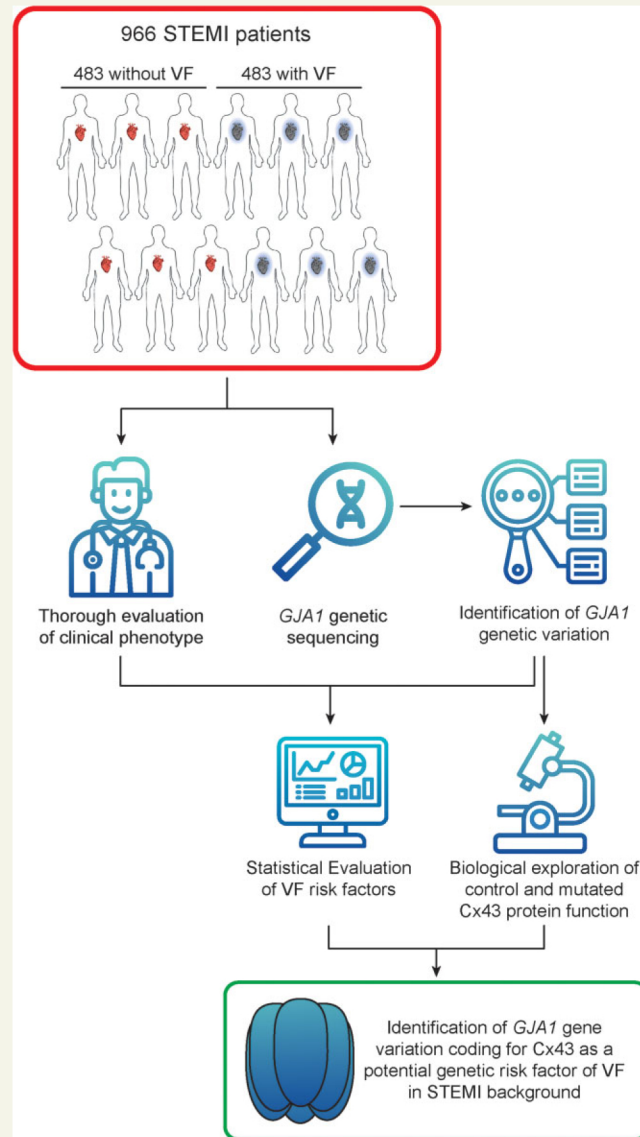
966 STEMI patients

483 without VF

483 with VF

Thorough evaluation of clinical phenotype

*GJA1* genetic sequencing

Identification of *GJA1* genetic variation

Statistical Evaluation of VF risk factors

Biological exploration of control and mutated Cx43 protein function

Identification of *GJA1* gene variation coding for Cx43 as a potential genetic risk factor of VF in STEMI background